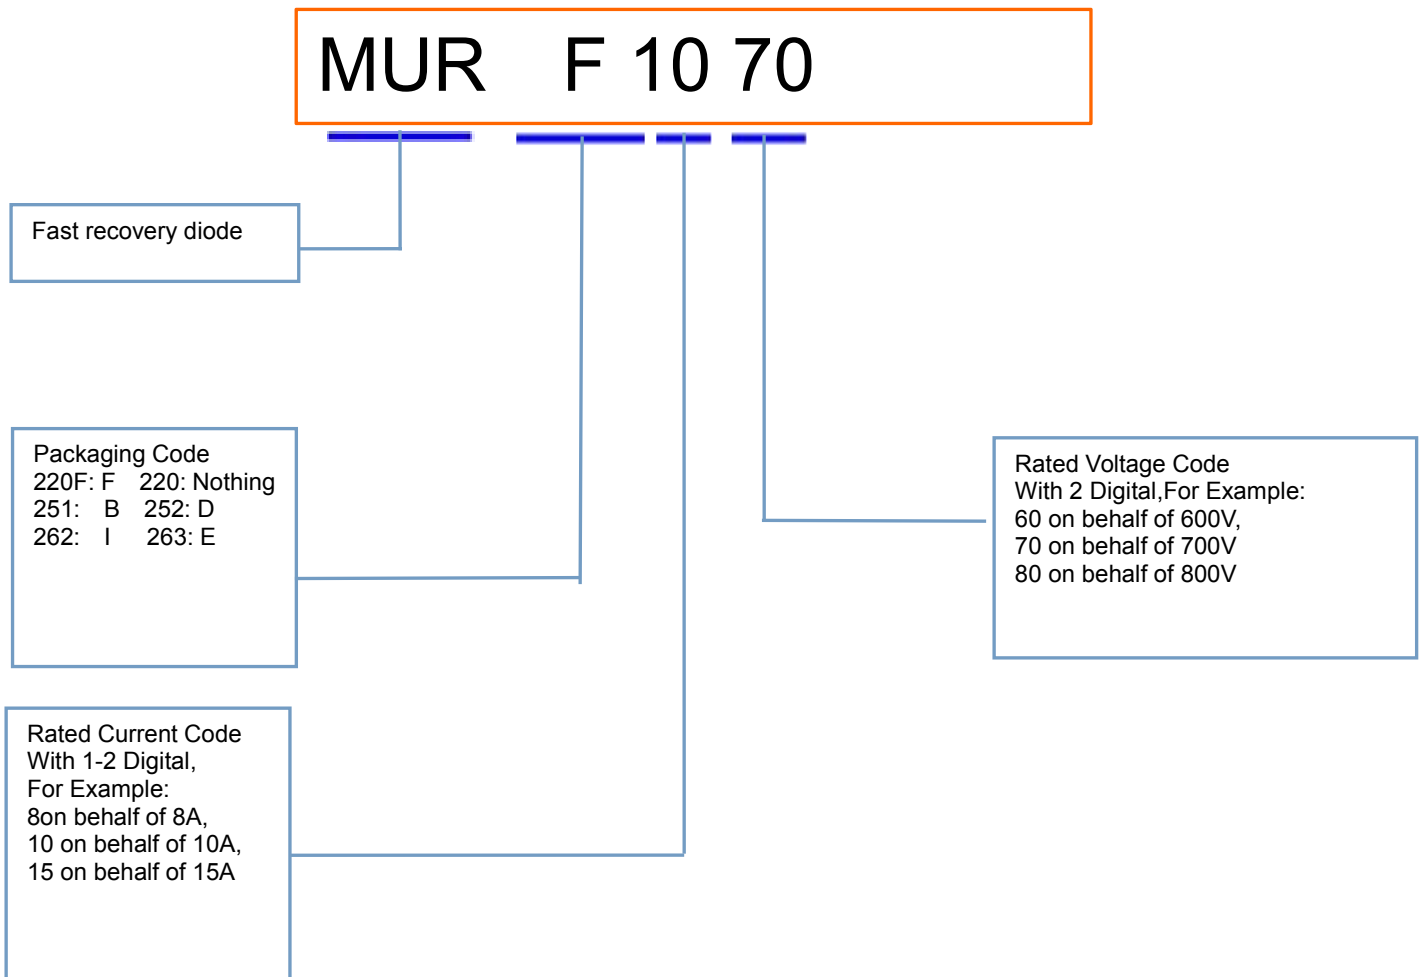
MUR F 10 70

Fast recovery diode

Packaging Code
220F: F 220: Nothing
251: B 252: D
262: I 263: E

Rated Voltage Code
With 2 Digital,For Example:
60 on behalf of 600V,
70 on behalf of 700V
80 on behalf of 800V

Rated Current Code
With 1-2 Digital,
For Example:
8on behalf of 8A,
10 on behalf of 10A,
15 on behalf of 15A